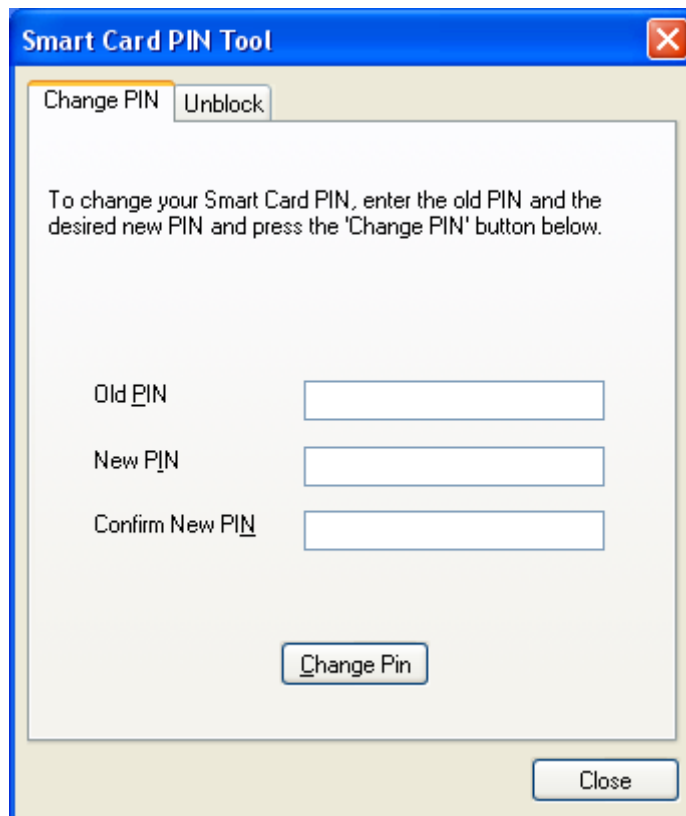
Smart Card PIN Tool

Change PIN
Unblock

To change your Smart Card PIN, enter the old PIN and the desired new PIN and press the 'Change PIN' button below.

Old PIN
New PIN
Confirm New PIN

Change Pin

Close